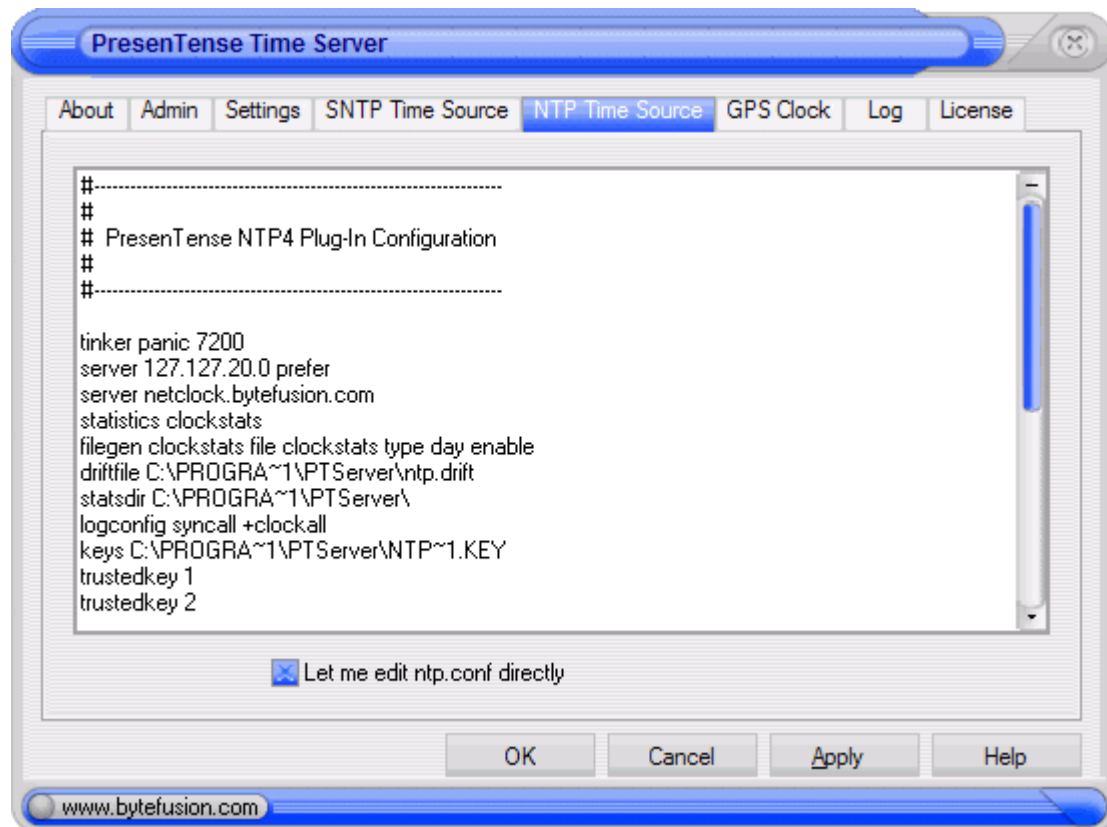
PresenTense Time Server

About | Admin | Settings | SNTP Time Source | NTP Time Source | GPS Clock | Log | License

#------------------------------------------------------------------
#
# PresenTense NTP4 Plug-In Configuration
#
#------------------------------------------------------------------

tinker panic 7200
server 127.127.20.0 prefer
server netclock.bytefusion.com
statistics clockstats
filegen clockstats file clockstats type day enable
driftfile C:\PROGRA~1\PTServer\ntp.drift
statsdir C:\PROGRA~1\PTServer\
logconfig syncall +clockall
keys C:\PROGRA~1\PTServer\NTP~1.KEY
trustedkey 1
trustedkey 2

Let me edit ntp.conf directly

OK | Cancel | Apply | Help

www.bytefusion.com